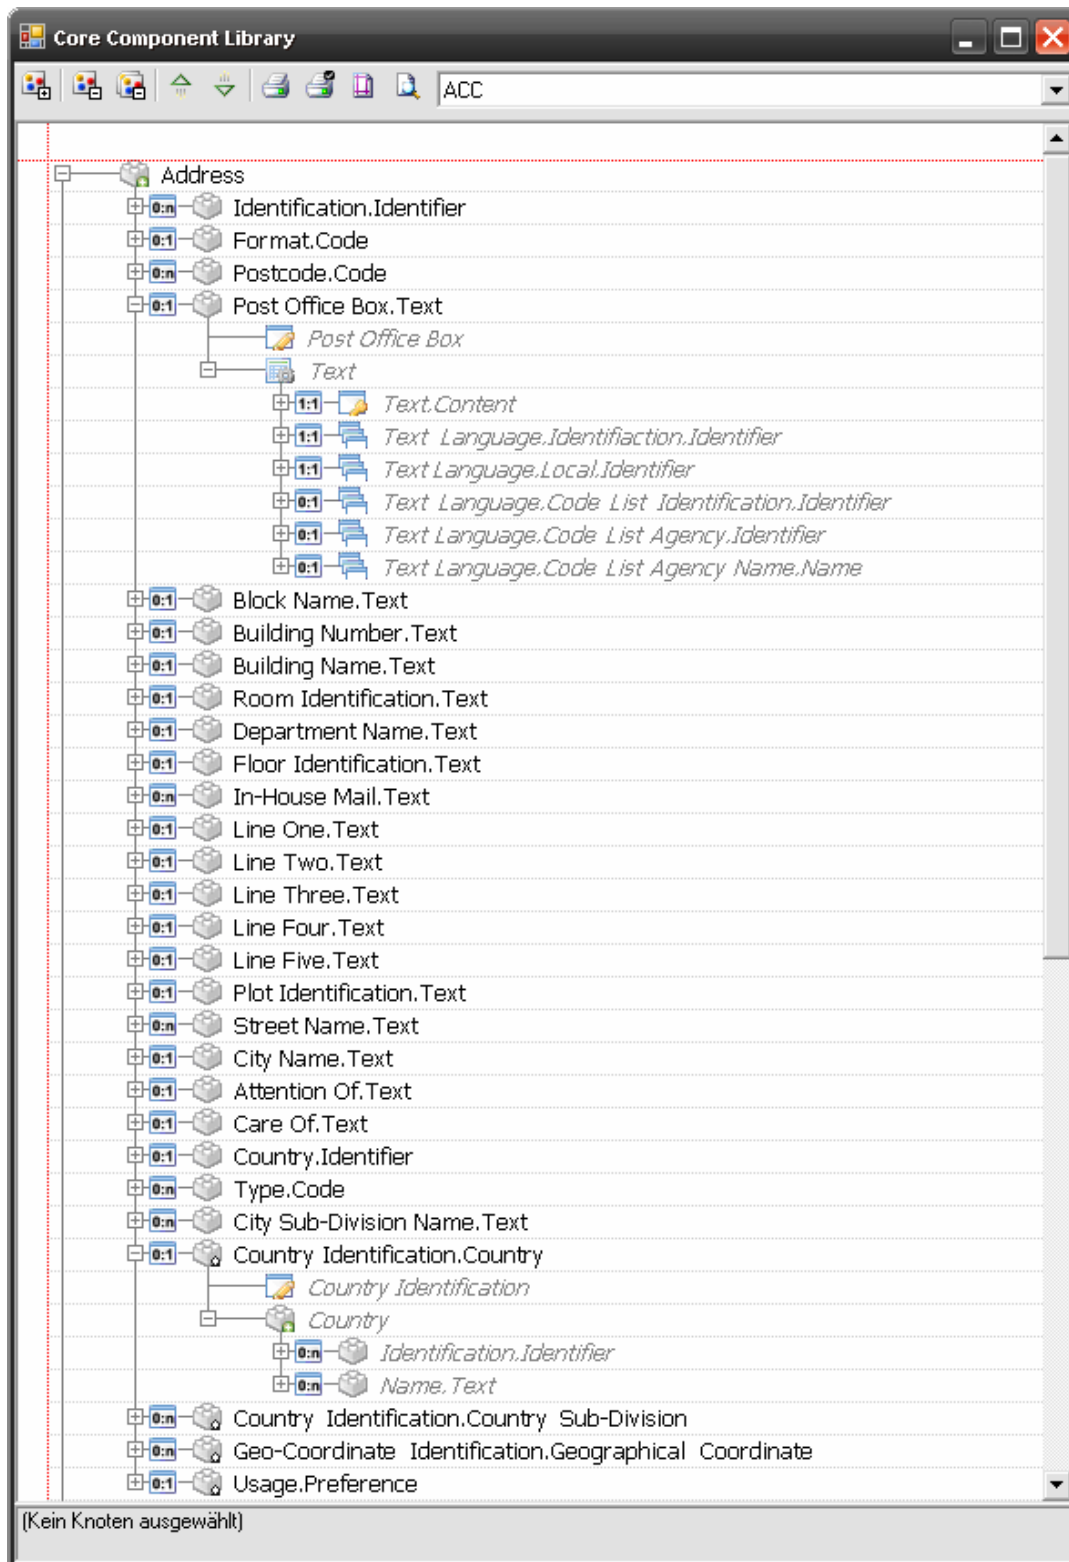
Core Component Library

ACC

Address
0:n Identification.Identifier
0:1 Format.Code
0:n Postcode.Code
0:1 Post Office Box.Text
Post Office Box
Text
1:1 Text.Content
1:1 Text Language.Identifiaction.Identifier
1:1 Text Language.Local.Identifier
0:1 Text Language.Code List Identification.Identifier
0:1 Text Language.Code List Agency.Identifier
0:1 Text Language.Code List Agency Name.Name
0:1 Block Name.Text
0:1 Building Number.Text
0:1 Building Name.Text
0:1 Room Identification.Text
0:1 Department Name.Text
0:1 Floor Identification.Text
0:n In-House Mail.Text
0:1 Line One.Text
0:1 Line Two.Text
0:1 Line Three.Text
0:1 Line Four.Text
0:1 Line Five.Text
0:1 Plot Identification.Text
0:n Street Name.Text
0:1 City Name.Text
0:1 Attention Of.Text
0:1 Care Of.Text
0:1 Country.Identifier
0:n Type.Code
0:n City Sub-Division Name.Text
0:1 Country Identification.Country
Country Identification
Country
0:n Identification.Identifier
0:n Name.Text
0:n Country Identification.Country Sub-Division
0:n Geo-Coordinate Identification.Geographical Coordinate
0:1 Usage.Preference

(Kein Knoten ausgewählt)